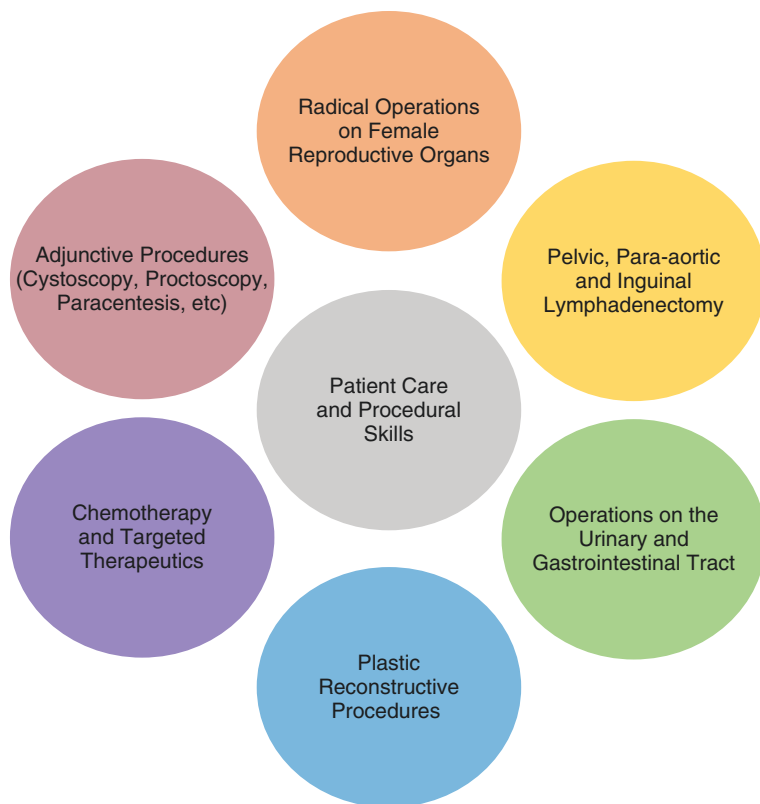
Radical Operations on Female Reproductive Organs

Adjunctive Procedures (Cystoscopy, Proctoscopy, Paracentesis, etc)

Pelvic, Para-aortic and Inguinal Lymphadenectomy

Patient Care and Procedural Skills

Chemotherapy and Targeted Therapeutics

Operations on the Urinary and Gastrointestinal Tract

Plastic Reconstructive Procedures